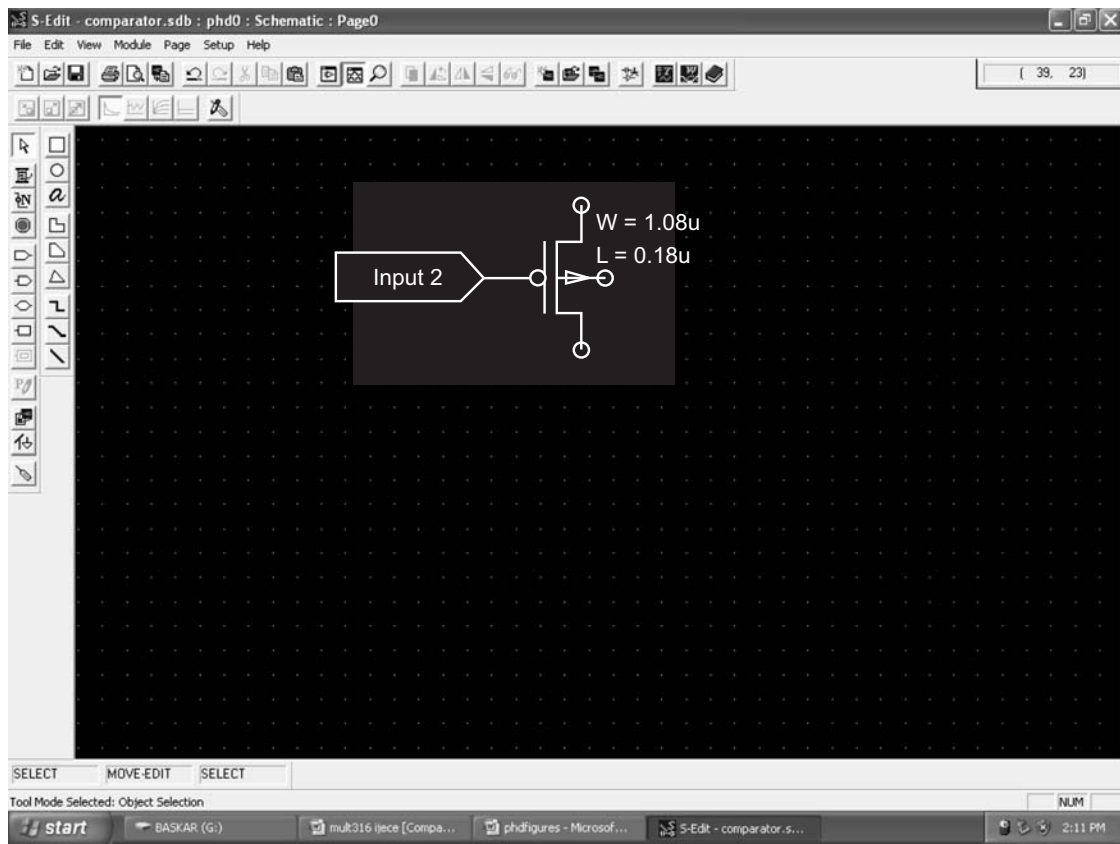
S-Edit - comparator.sdb : phd0 : Schematic : Page0

File Edit View Module Page Setup Help

( 39, 23)

W = 1.08u
L = 0.18u

Input 2

SELECT MOVE-EDIT SELECT

Tool Mode Selected: Object Selection

NUM

start BASKAR (G:) mult316 ijece [Compa... phdfigures - Microsof... S-Edit - comparator.s... 2:11 PM